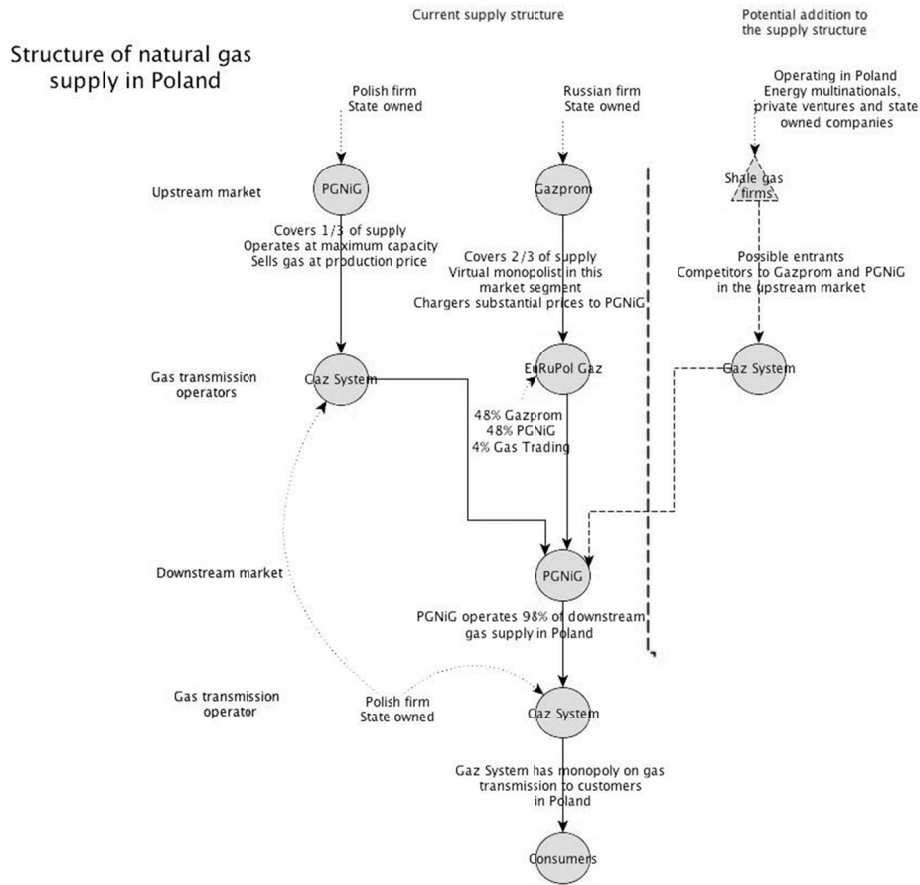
Current supply structure

Potential addition to the supply structure

Structure of natural gas supply in Poland

Polish firm
State owned

Russian firm
State owned

Operating in Poland
Energy multinationals, private ventures and state owned companies

Upstream market

PGNiG

Gazprom

Shale gas firms

Covers 1/3 of supply
Operates at maximum capacity
Sells gas at production price

Covers 2/3 of supply
Virtual monopolist in this market segment
Chargers substantial prices to PGNiG

Possible entrants
Competitors to Gazprom and PGNiG in the upstream market

Gas transmission operators

Gaz System

EuRuPol Gaz

Gaz System

48% Gazprom
48% PGNiG
4% Gas Trading

Downstream market

PGNiG

PGNiG operates 98% of downstream gas supply in Poland

Gas transmission operator

Polish firm
State owned

Gaz System

Gaz System has monopoly on gas transmission to customers in Poland

Consumers